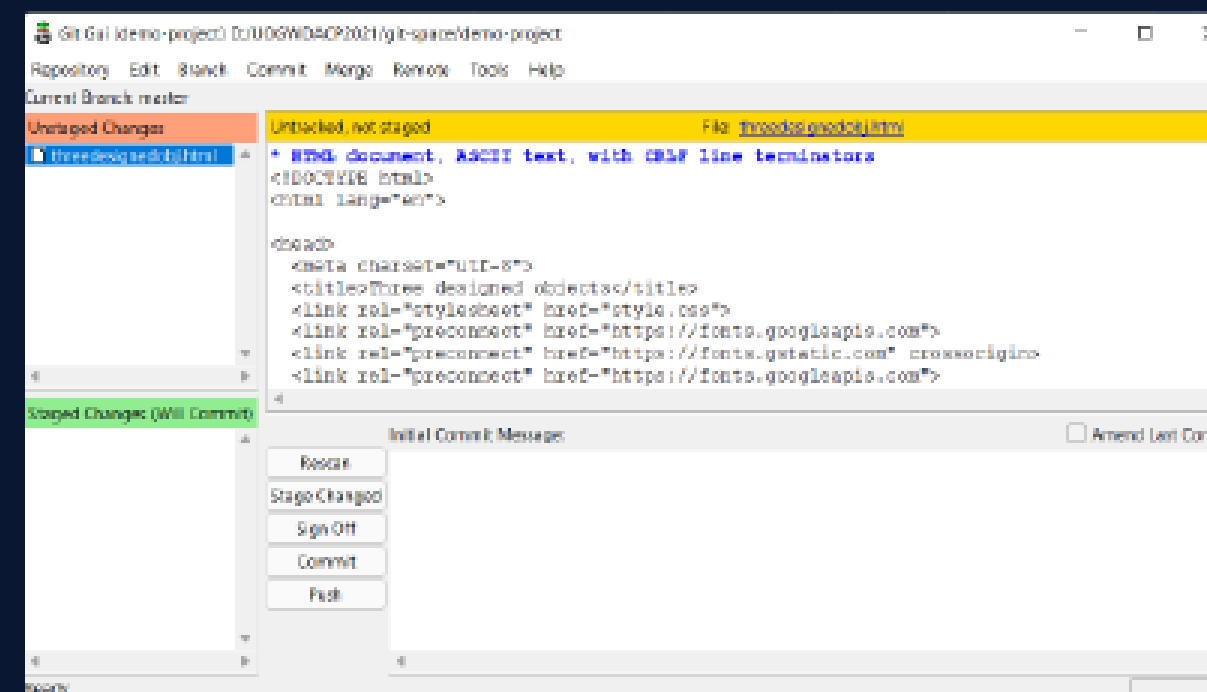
Git Gui (demo-project) D:/UOGWDACP2021/git-space/demo-project

Repository Edit Branch Commit Merge Remote Tools Help

Current Branch: master

Unstaged Changes

threedesignedobj.html

Untracked, not staged

File: threedesignedobj.html

* HTML document, ASCII text, with CRLF line terminators
<!DOCTYPE html>
<html lang="en">

<head>
  <meta charset="utf-8">
  <title>Three designed objects</title>
  <link rel="stylesheet" href="style.css">
  <link rel="preconnect" href="https://fonts.googleapis.com">
  <link rel="preconnect" href="https://fonts.gstatic.com" crossorigin>
  <link rel="preconnect" href="https://fonts.googleapis.com">

Staged Changes (Will Commit)

Initial Commit Message:

Amend Last Co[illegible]

Rescan

Stage Changed

Sign Off

Commit

Push

Ready.